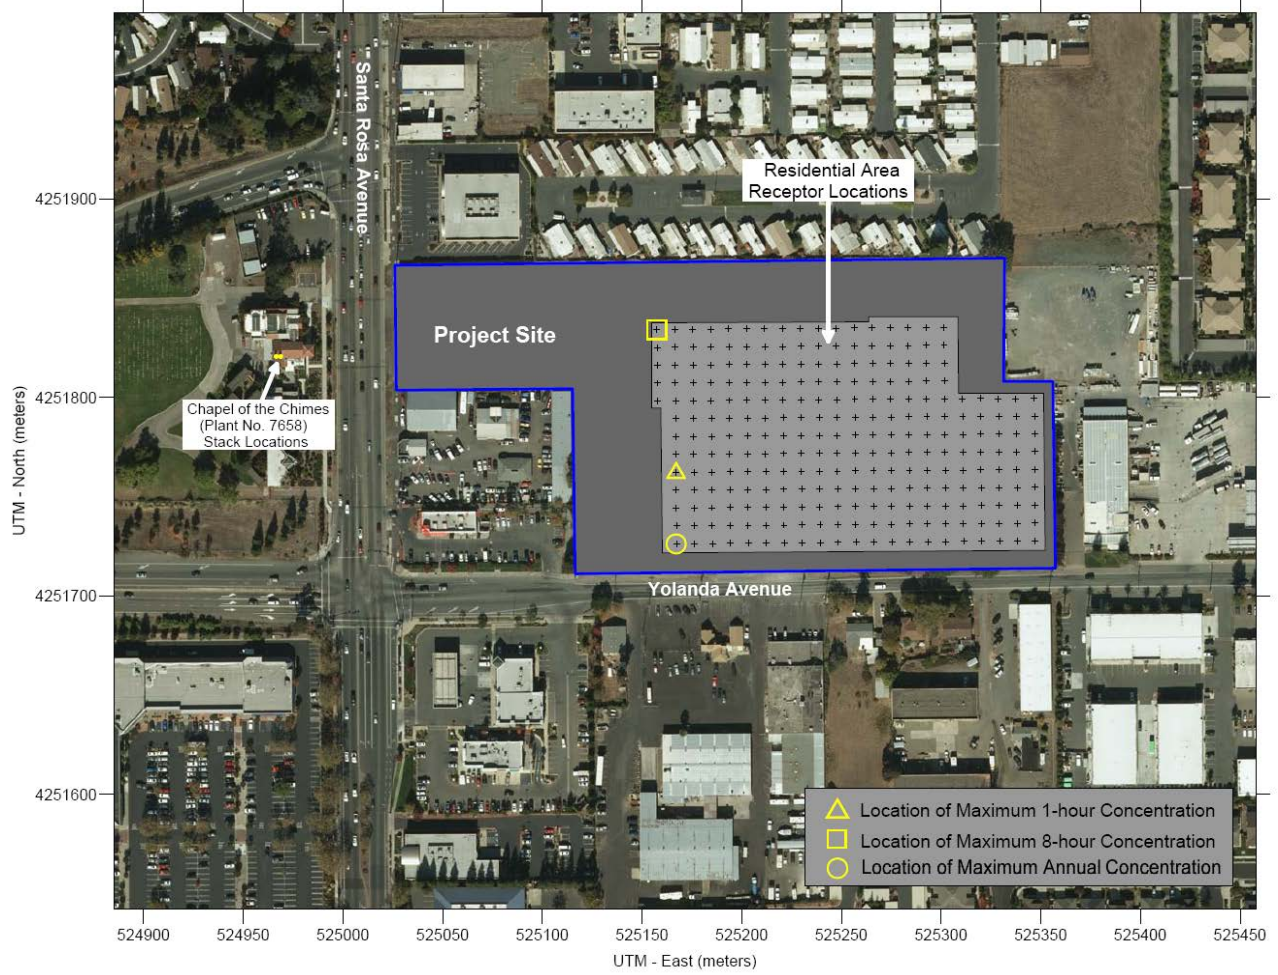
Santa Rosa Avenue

Residential Area
Receptor Locations

Project Site

Chapel of the Chimes
(Plant No. 7658)
Stack Locations

Yolanda Avenue

Location of Maximum 1-hour Concentration
Location of Maximum 8-hour Concentration
Location of Maximum Annual Concentration

UTM - North (meters)

4251900
4251800
4251700
4251600

524900 524950 525000 525050 525100 525150 525200 525250 525300 525350 525400 525450

UTM - East (meters)